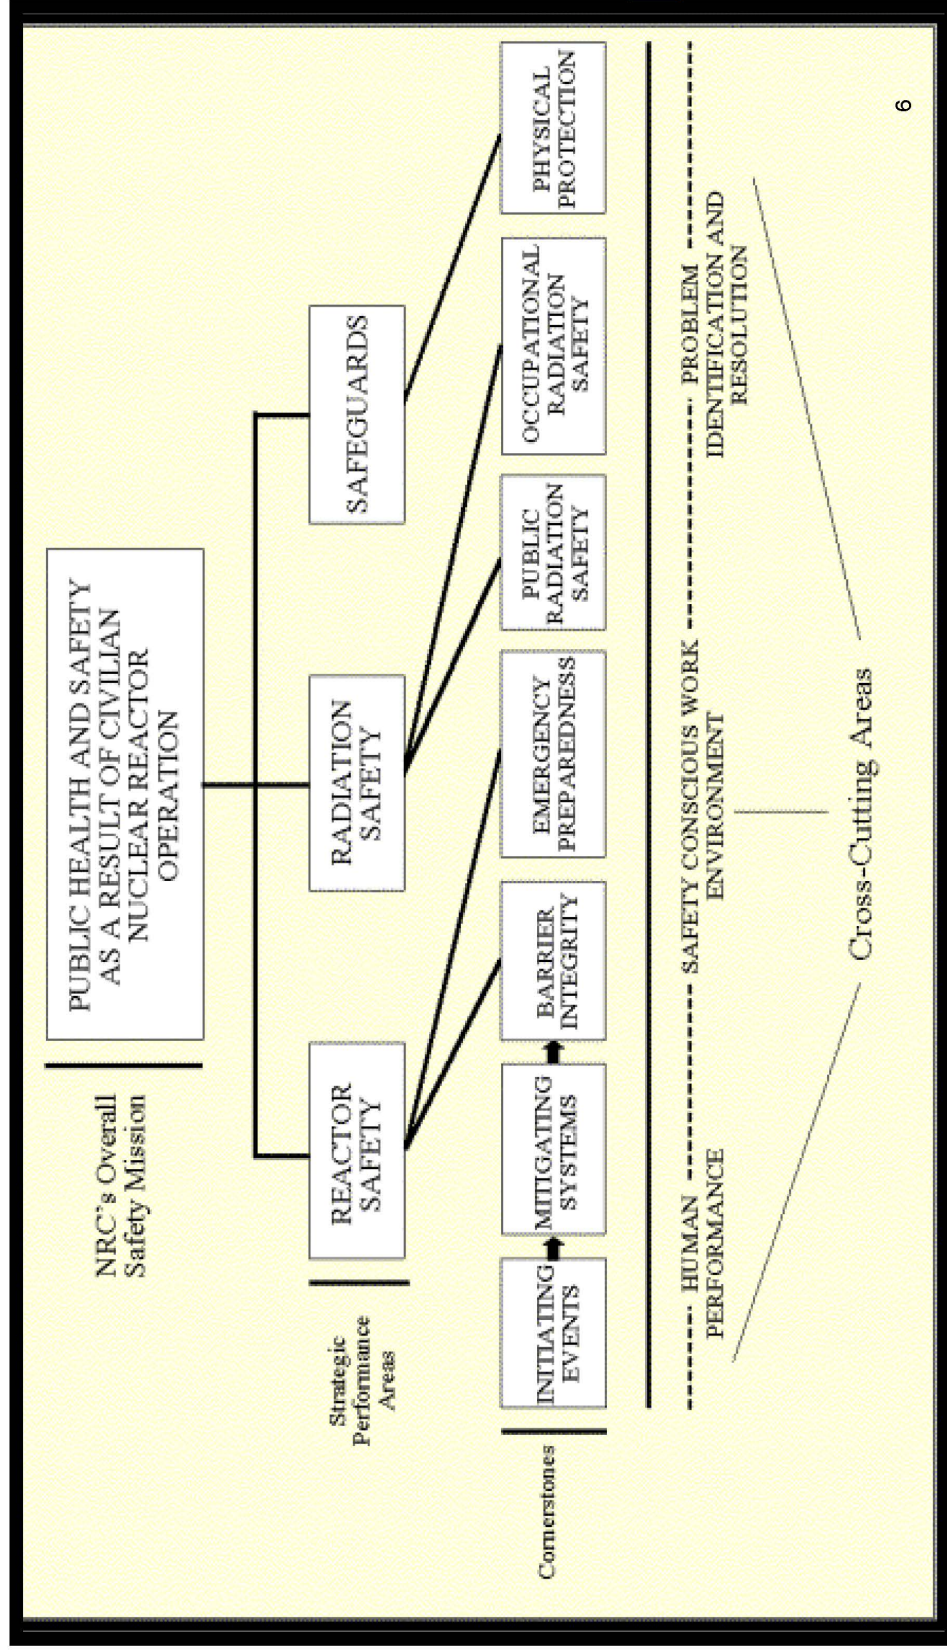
NRC's Overall Safety Mission

PUBLIC HEALTH AND SAFETY AS A RESULT OF CIVILIAN NUCLEAR REACTOR OPERATION

Strategic Performance Areas

REACTOR SAFETY

RADIATION SAFETY

SAFEGUARDS

Cornerstones

INITIATING EVENTS

MITIGATING SYSTEMS

BARRIER INTEGRITY

EMERGENCY PREPAREDNESS

PUBLIC RADIATION SAFETY

OCCUPATIONAL RADIATION SAFETY

PHYSICAL PROTECTION

HUMAN PERFORMANCE

SAFETY CONSCIOUS WORK ENVIRONMENT

PROBLEM IDENTIFICATION AND RESOLUTION

Cross-Cutting Areas

6